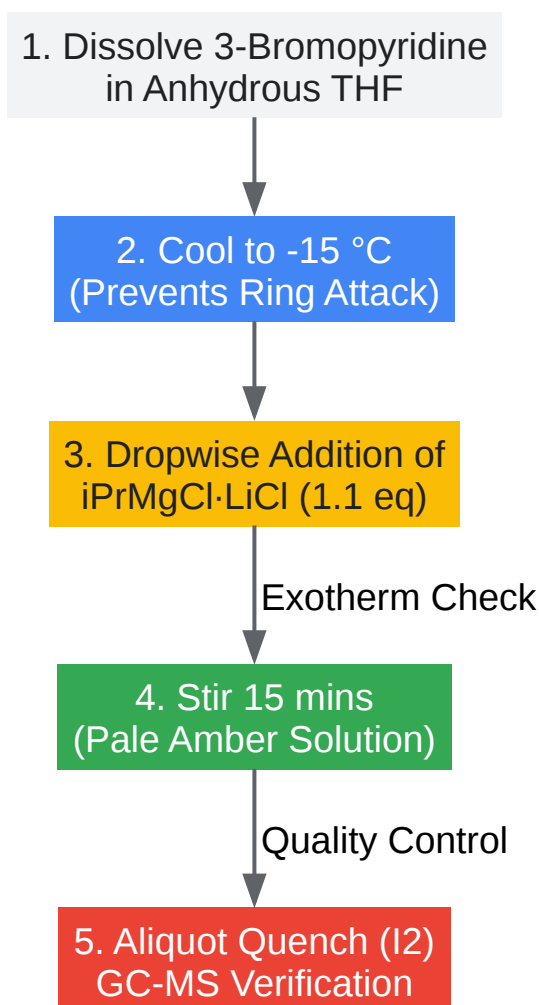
1. Dissolve 3-Bromopyridine in Anhydrous THF

2. Cool to -15 °C (Prevents Ring Attack)

3. Dropwise Addition of iPrMgCl·LiCl (1.1 eq)

Exotherm Check

4. Stir 15 mins (Pale Amber Solution)

Quality Control

5. Aliquot Quench (I2) GC-MS Verification